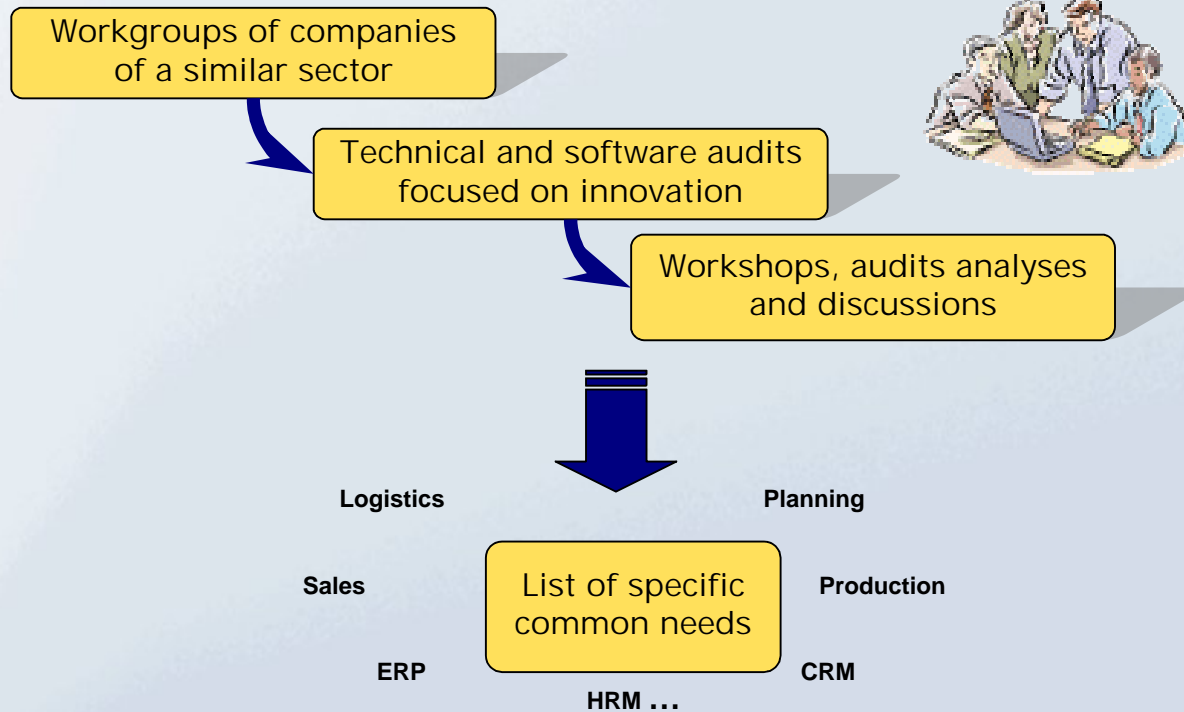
Workgroups of companies of a similar sector

Technical and software audits focused on innovation

Workshops, audits analyses and discussions

Logistics

Planning

Sales

List of specific common needs

Production

ERP

CRM

HRM ...